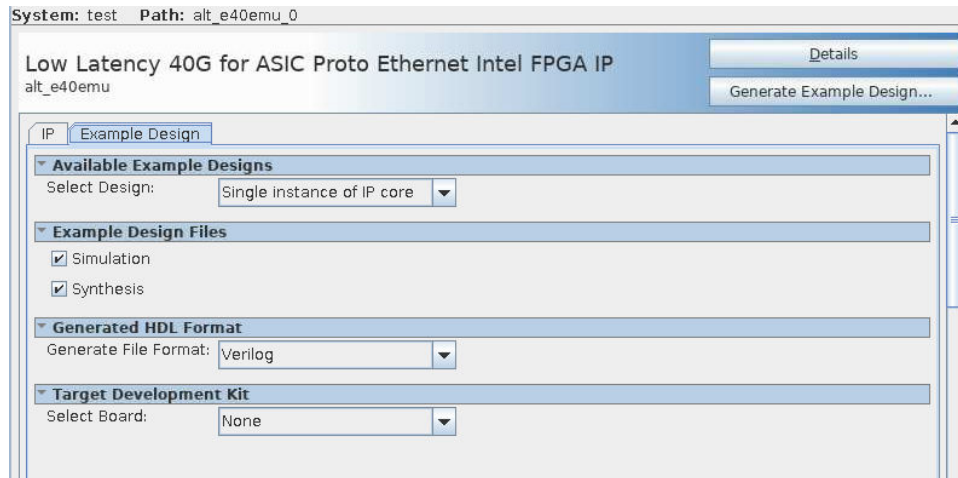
System: test Path: alt_e40emu_0

Low Latency 40G for ASIC Proto Ethernet Intel FPGA IP
alt_e40emu

Details

Generate Example Design...

IP | Example Design

Available Example Designs
Select Design: Single instance of IP core

Example Design Files
☑ Simulation
☑ Synthesis

Generated HDL Format
Generate File Format: Verilog

Target Development Kit
Select Board: None